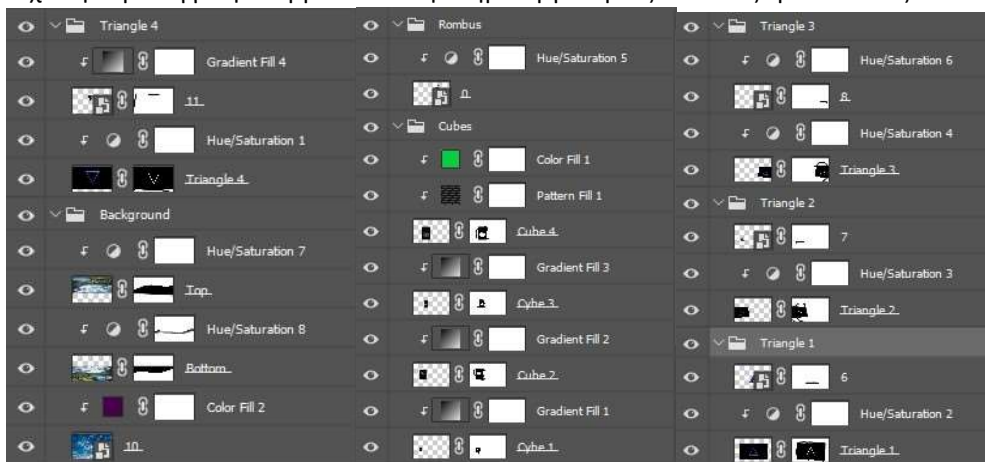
Triangle 4
Gradient Fill 4
11
Hue/Saturation 1
Triangle 4
Background
Hue/Saturation 7
Top
Hue/Saturation 8
Bottom
Color Fill 2
10

Rombus
Hue/Saturation 5
0
Cubes
Color Fill 1
Pattern Fill 1
Cube 4
Gradient Fill 3
Cube 3
Gradient Fill 2
Cube 2
Gradient Fill 1
Cube 1

Triangle 3
Hue/Saturation 6
8
Hue/Saturation 4
Triangle 3
Triangle 2
7
Hue/Saturation 3
Triangle 2
Triangle 1
6
Hue/Saturation 2
Triangle 1